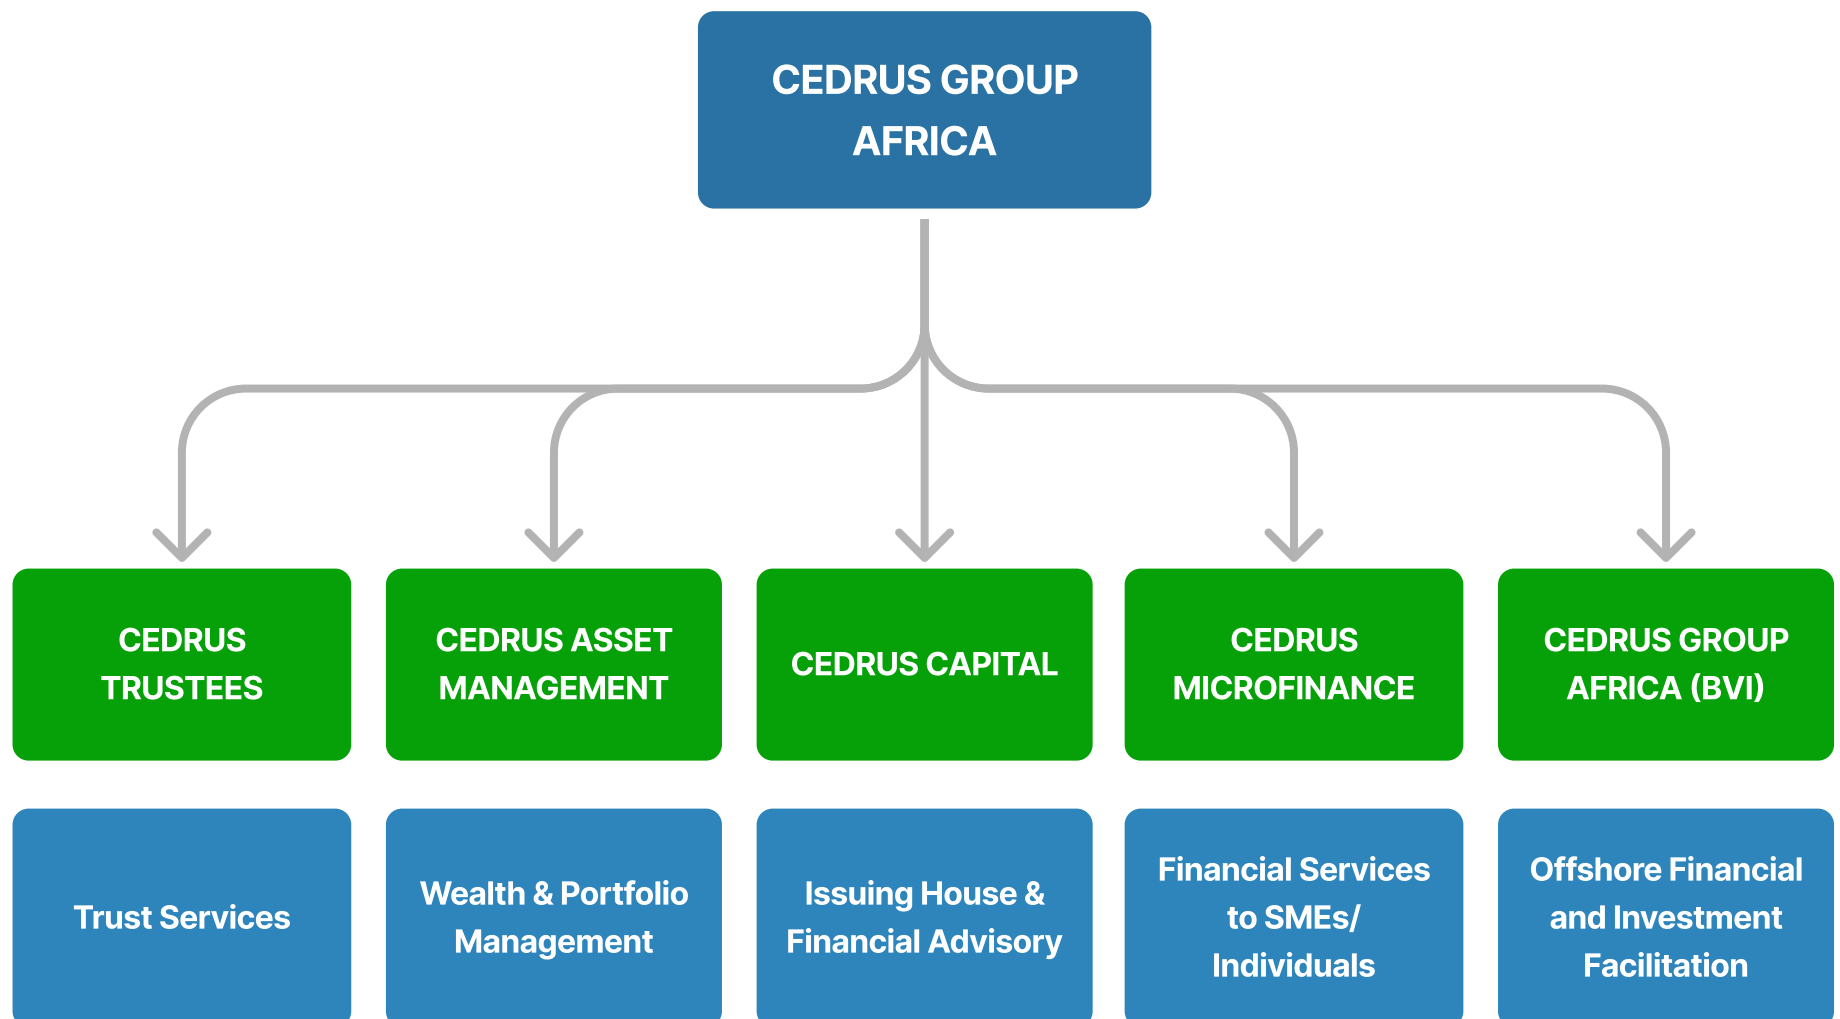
CEDRUS GROUP AFRICA

CEDRUS TRUSTEES

CEDRUS ASSET MANAGEMENT

CEDRUS CAPITAL

CEDRUS MICROFINANCE

CEDRUS GROUP AFRICA (BVI)

Trust Services

Wealth & Portfolio Management

Issuing House & Financial Advisory

Financial Services to SMEs/ Individuals

Offshore Financial and Investment Facilitation